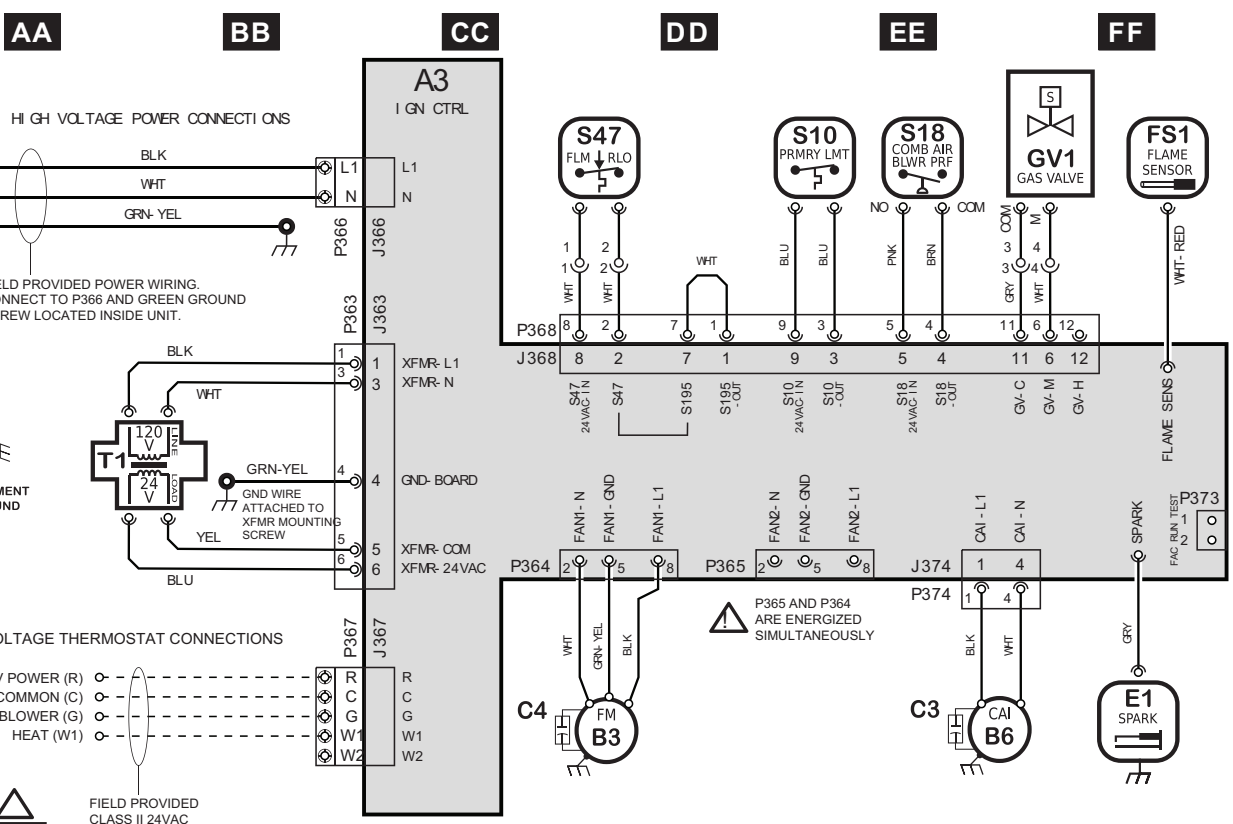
AA BB CC DD EE FF

A3
IGN CTRL

HIGH VOLTAGE POWER CONNECTIONS

BLK
WHT
GRN-YEL
L1 L1
N N
P366 J366
ELD PROVIDED POWER WIRING. ONNECT TO P366 AND GREEN GROUND REW LOCATED INSIDE UNIT.
P363 J363

BLK
WHT
1 1 XFMR-L1
3 3 XFMR-N
120 V LINE
T1
24 V LOAD
GRN-YEL
4 4 GND-BOARD
GND WIRE ATTACHED TO XFMR MOUNTING SCREW
YEL
5 5 XFMR-COM
6 6 XFMR-24VAC
BLU
MENT UND

S47 FLM RLO
S10 PRMRY LMT
S18 COMB AIR BLWR PRF
NO COM
GV1 GAS VALVE
S
COM M
FS1 FLAME SENSOR

1 2
1 2
WHT WHT
WHT
BLU BLU
PNK BRN
3 4
3 4
GRY WHT
WHT-RED

P368 8 2 7 1 9 3 5 4 11 6 12
J368 8 2 7 1 9 3 5 4 11 6 12
S47 24VAC-IN
S47
S195
S195 -OUT
S10 24VAC-IN
S10 -OUT
S18 24VAC-IN
S18 -OUT
GV-C
GV-M
GV-H
FLAME SENS

FAN1-N FAN1-GND FAN1-L1
FAN2-N FAN2-GND FAN2-L1
CAI-L1 CAI-N
SPARK
FAC RUN TEST
P373 1 2
P364 2 5 8
P365 2 5 8
J374 1 4
P374 1 4

P365 AND P364 ARE ENERGIZED SIMULTANEOUSLY

WHT GRN-YEL BLK
C4 FM B3
BLK WHT
C3 CAI B6
GRY
E1 SPARK

OLTAGE THERMOSTAT CONNECTIONS
P367 J367
POWER (R) R R
COMMON (C) C C
BLOWER (G) G G
HEAT (W1) W1 W1
W2 W2

FIELD PROVIDED CLASS II 24VAC